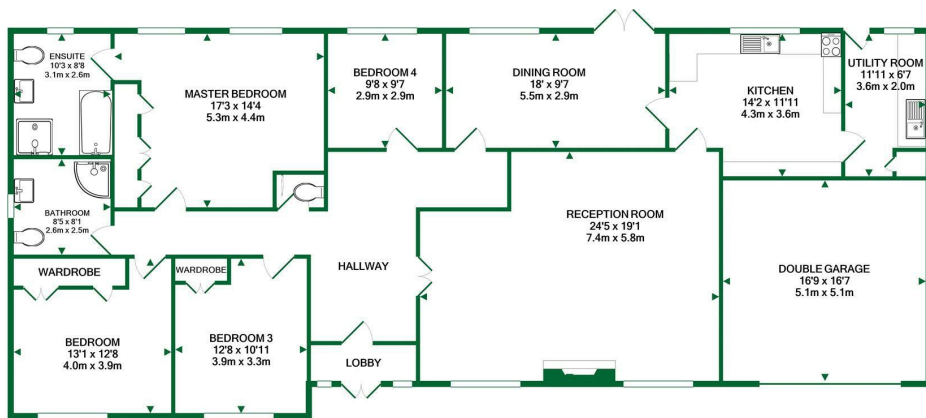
ENSUITE
10'3 x 8'8
3.1m x 2.6m

MASTER BEDROOM
17'3 x 14'4
5.3m x 4.4m

BEDROOM 4
9'8 x 9'7
2.9m x 2.9m

DINING ROOM
18' x 9'7
5.5m x 2.9m

KITCHEN
14'2 x 11'11
4.3m x 3.6m

UTILITY ROOM
11'11 x 6'7
3.6m x 2.0m

BATHROOM
8'5 x 8'1
2.6m x 2.5m

RECEPTION ROOM
24'5 x 19'1
7.4m x 5.8m

WARDROBE

WARDROBE

HALLWAY

DOUBLE GARAGE
16'9 x 16'7
5.1m x 5.1m

BEDROOM
13'1 x 12'8
4.0m x 3.9m

BEDROOM 3
12'8 x 10'11
3.9m x 3.3m

LOBBY